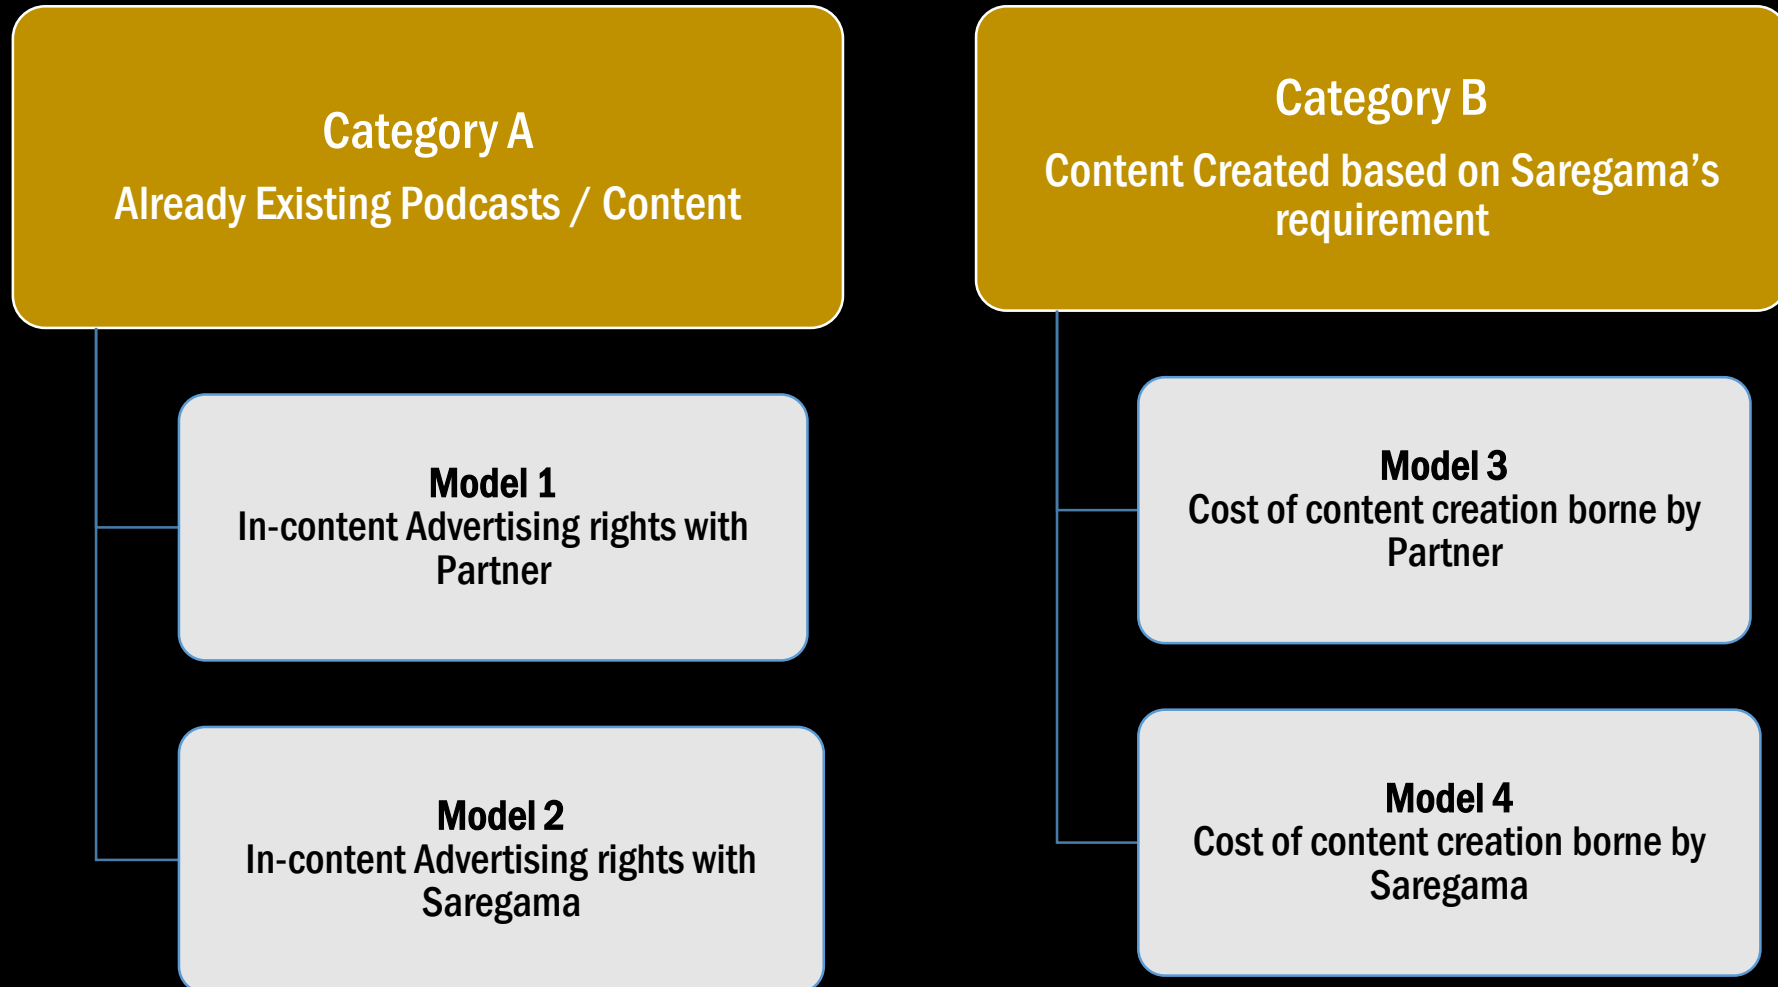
Category A
Already Existing Podcasts / Content

Model 1
In-content Advertising rights with Partner

Model 2
In-content Advertising rights with Saregama

Category B
Content Created based on Saregama’s requirement

Model 3
Cost of content creation borne by Partner

Model 4
Cost of content creation borne by Saregama